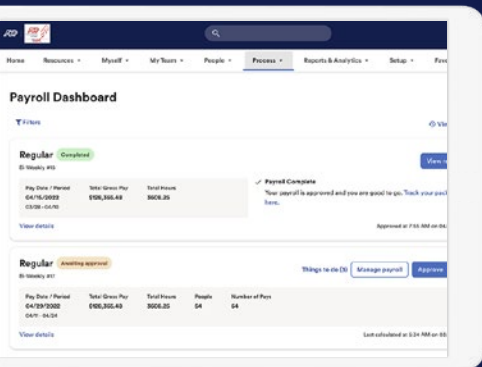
Home Resources Myself My Team People Process Reports & Analytics Setup Fav

Payroll Dashboard

Filters

View

Regular Completed

Bi-Weekly #15

Pay Date / Period 04/15/2022 03/28 - 04/10

Total Gross Pay $106,365.48

Total Hours 3606.25

Payroll Complete

Your payroll is approved and you are good to go. Track your pack here.

View details

Approved at 7:55 AM on 04

View

Regular Awaiting approval

Bi-Weekly #17

Things to do (3) Manage payroll Approve

Pay Date / Period 04/29/2022 04/11 - 04/24

Total Gross Pay $106,365.43

Total Hours 3606.25

People 54

Number of Pays 54

View details

Last calculated at 5:34 AM on 04